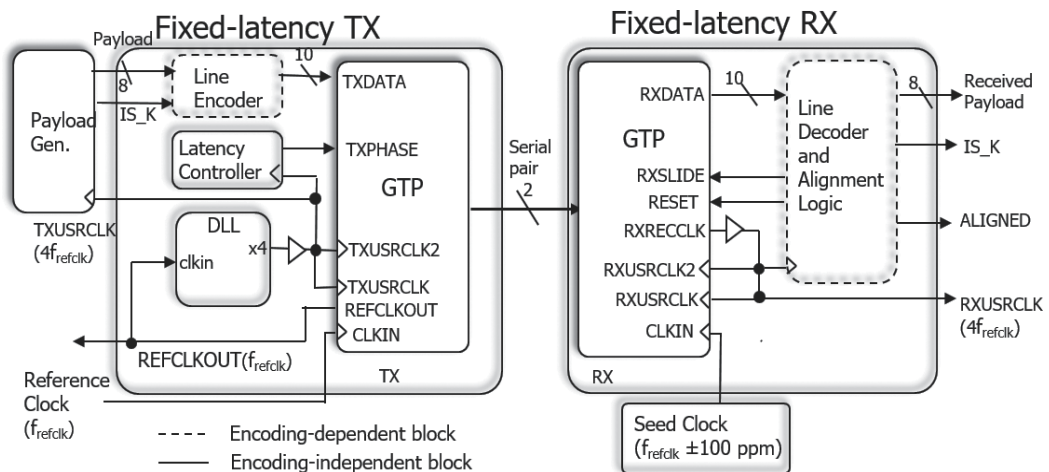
Fixed-latency TX

Fixed-latency RX

Payload

8

IS_K

Payload Gen.

Line Encoder

10

TXDATA

Latency Controller

TXPHASE

GTP

DLL

clkin

x4

TXUSRCLK2

TXUSRCLK

REFCLKOUT

CLKIN

TXUSRCLK ($4f_{refclk}$)

REFCLKOUT($f_{refclk}$)

Reference Clock ($f_{refclk}$)

TX

Serial pair

2

GTP

RXDATA

10

RXSLIDE

RESET

RXRECCLK

RXUSRCLK2

RXUSRCLK

CLKIN

Line Decoder and Alignment Logic

8

Received Payload

IS_K

ALIGNED

RXUSRCLK ($4f_{refclk}$)

RX

Seed Clock ($f_{refclk}$ ±100 ppm)

Encoding-dependent block

Encoding-independent block